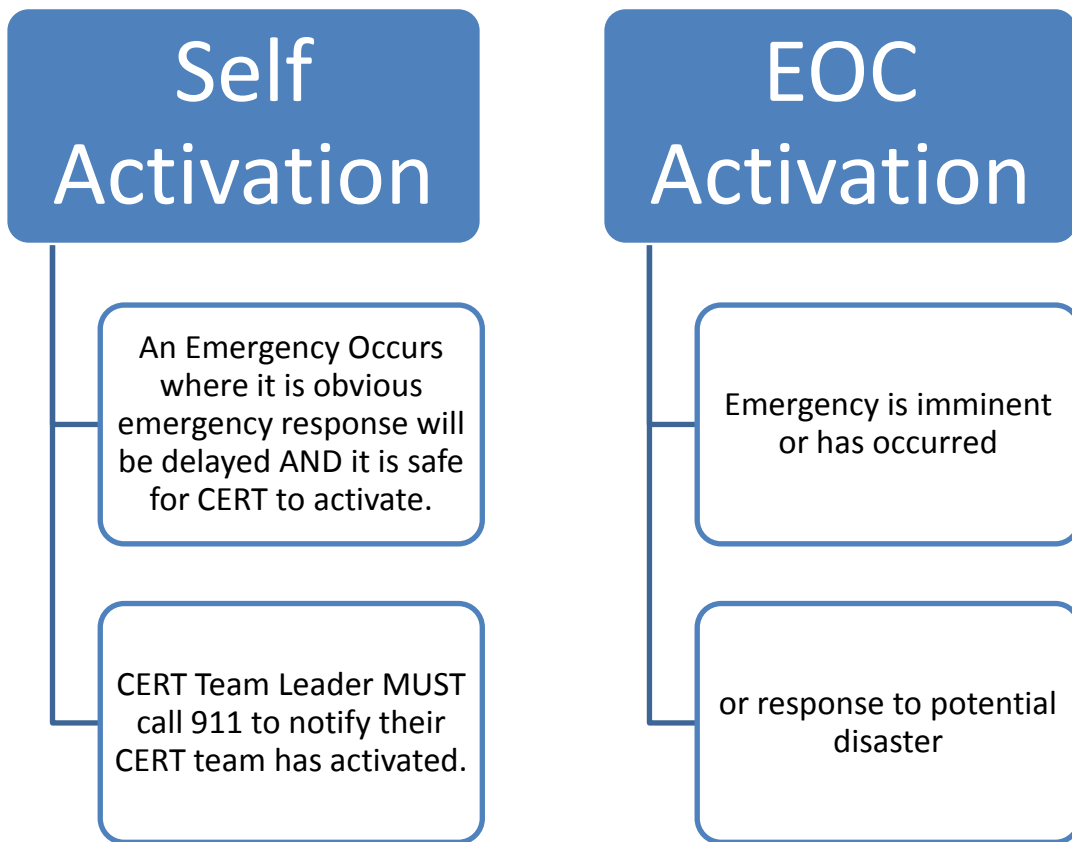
Self Activation

An Emergency Occurs where it is obvious emergency response will be delayed AND it is safe for CERT to activate.

CERT Team Leader MUST call 911 to notify their CERT team has activated.

EOC Activation

Emergency is imminent or has occurred

or response to potential disaster